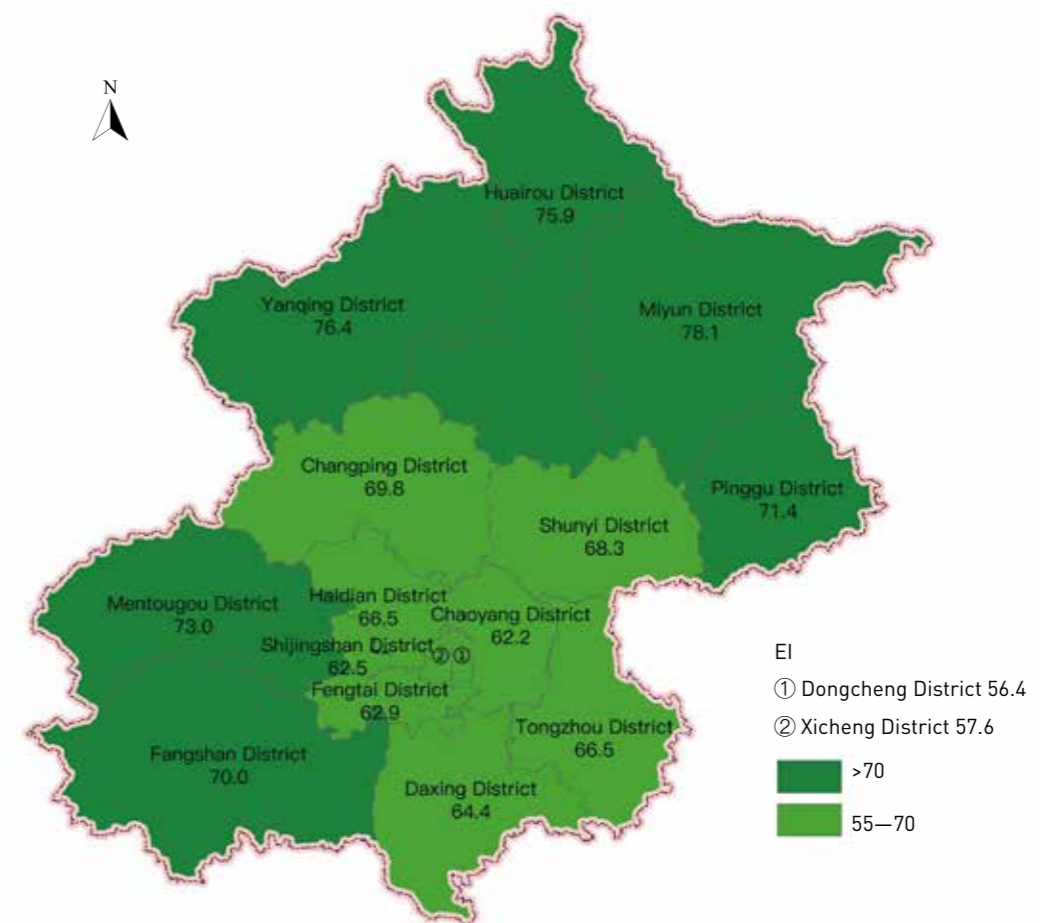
N

Huairou District
75.9

Yanqing District
76.4

Miyun District
78.1

Changping District
69.8

Pinggu District
71.4

Shunyi District
68.3

Mentougou District
73.0

Haidian District
66.5

Chaoyang District
62.2

Shijingshan District
62.5

② ①

Fengtai District
62.9

Tongzhou District
66.5

Fangshan District
70.0

Daxing District
64.4

EI
① Dongcheng District 56.4
② Xicheng District 57.6
>70
55—70